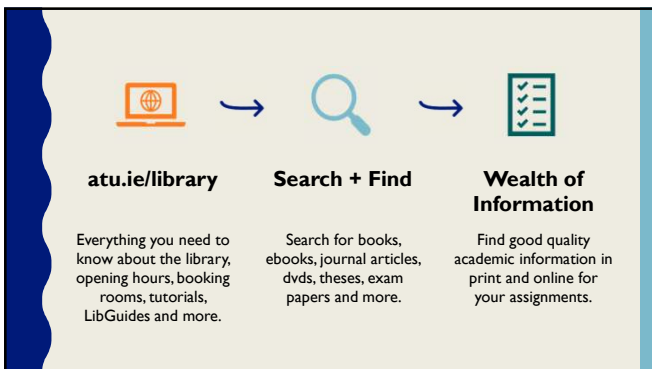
atu.ie/library

Everything you need to know about the library, opening hours, booking rooms, tutorials, LibGuides and more.

Search + Find

Search for books, ebooks, journal articles, dvds, theses, exam papers and more.

Wealth of Information

Find good quality academic information in print and online for your assignments.